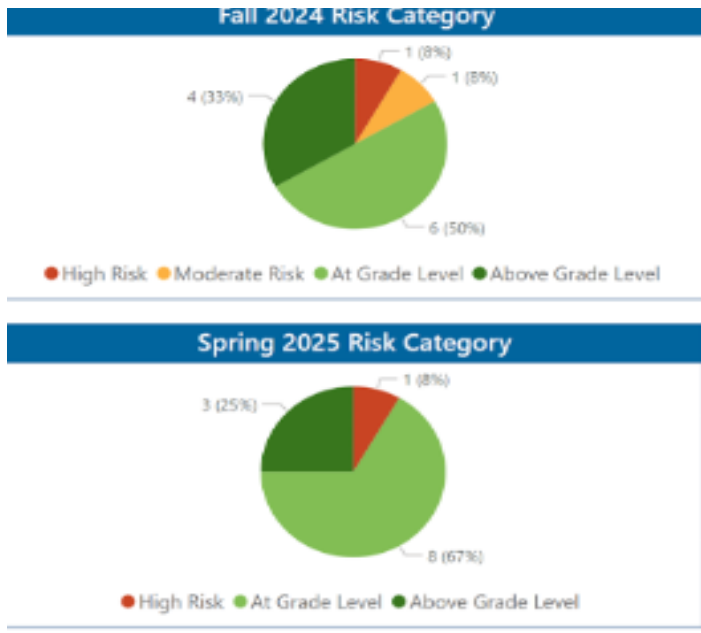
Fall 2024 Risk Category

1 (8%)
1 (8%)
4 (33%)
6 (50%)

High Risk Moderate Risk At Grade Level Above Grade Level

Spring 2025 Risk Category

1 (8%)
3 (25%)
8 (67%)

High Risk At Grade Level Above Grade Level